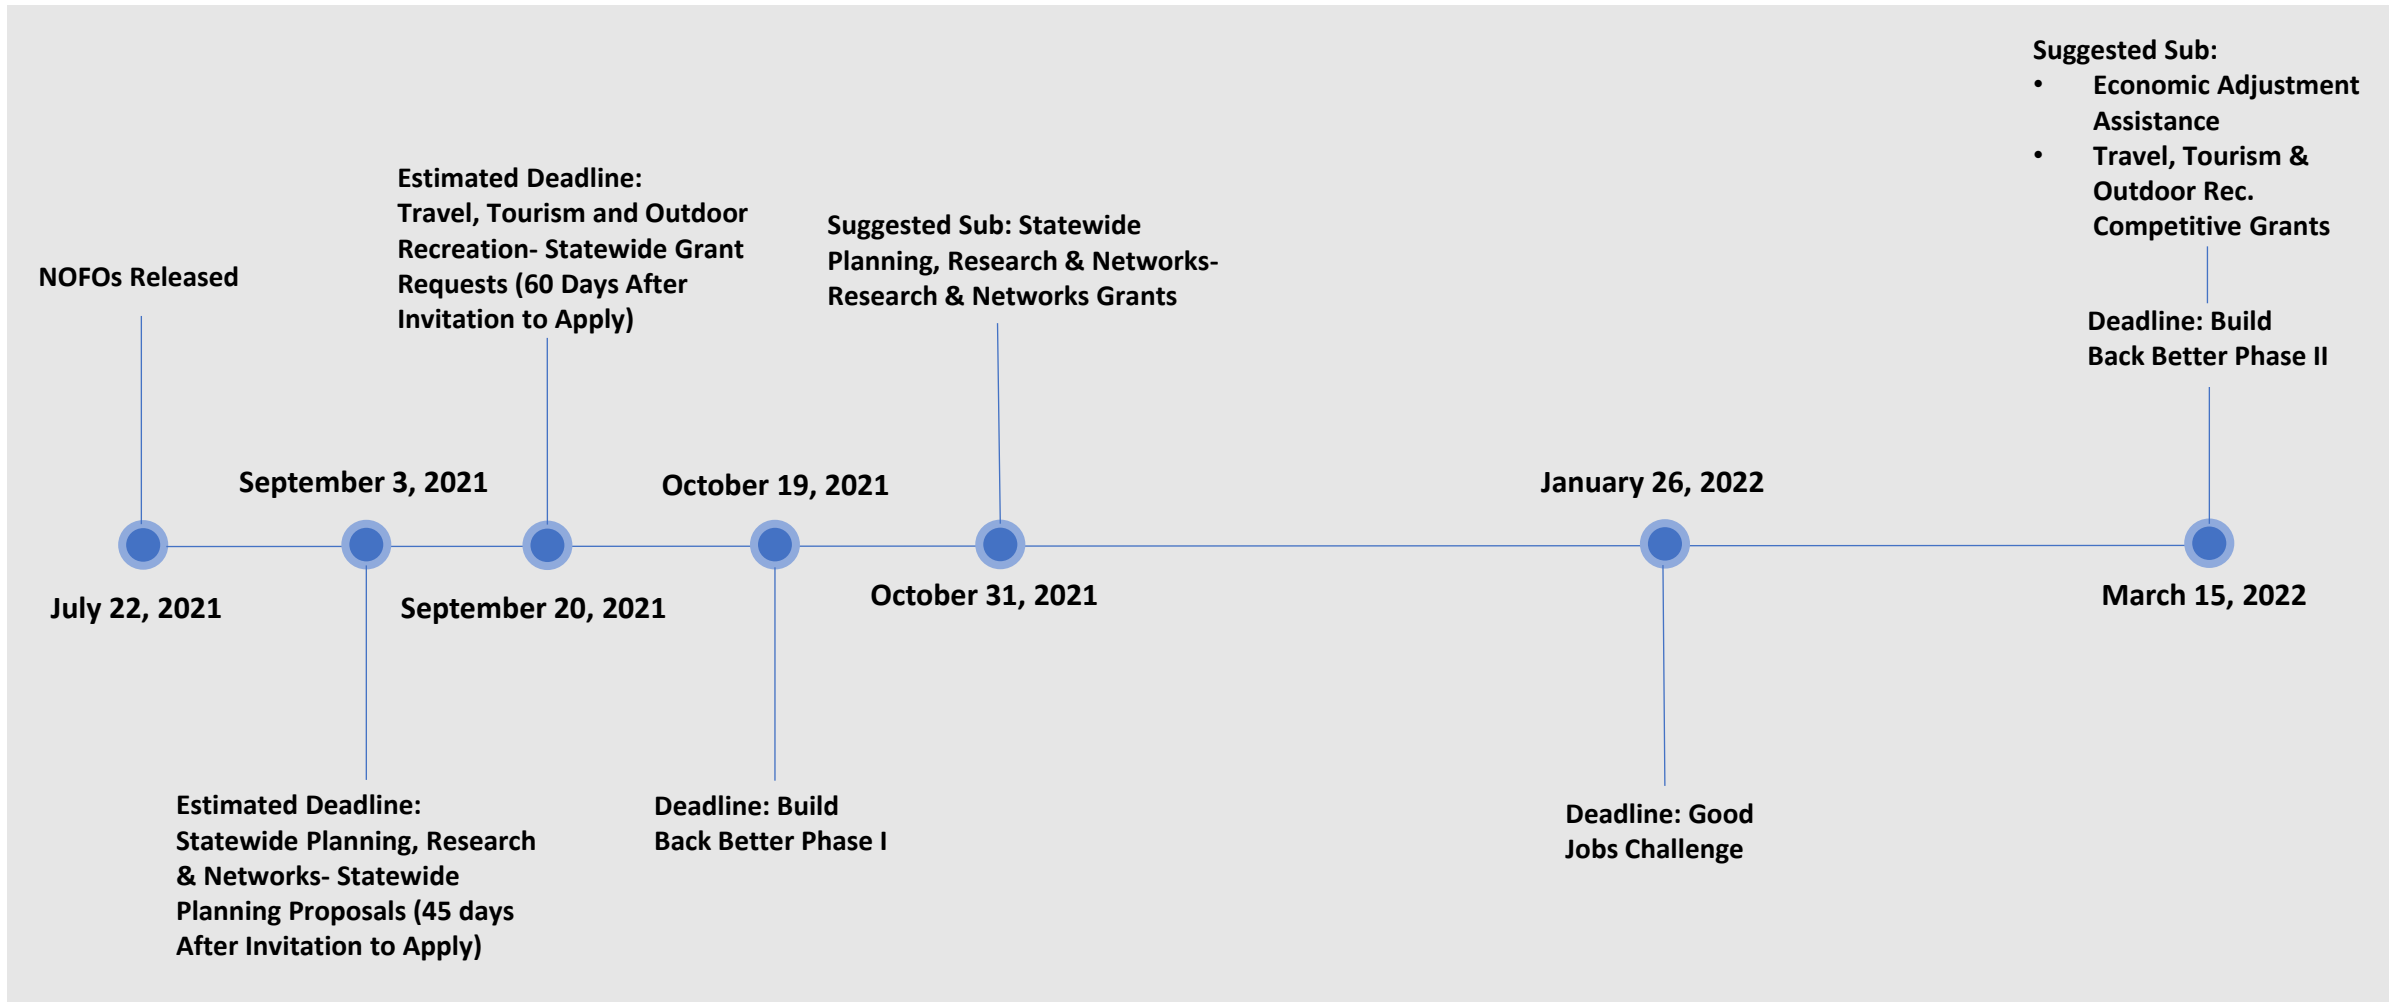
Suggested Sub:
- Economic Adjustment Assistance
- Travel, Tourism & Outdoor Rec. Competitive Grants

Estimated Deadline: Travel, Tourism and Outdoor Recreation- Statewide Grant Requests (60 Days After Invitation to Apply)

Suggested Sub: Statewide Planning, Research & Networks- Research & Networks Grants

NOFOs Released

Deadline: Build Back Better Phase II

September 3, 2021

October 19, 2021

January 26, 2022

July 22, 2021

September 20, 2021

October 31, 2021

March 15, 2022

Estimated Deadline: Statewide Planning, Research & Networks- Statewide Planning Proposals (45 days After Invitation to Apply)

Deadline: Build Back Better Phase I

Deadline: Good Jobs Challenge